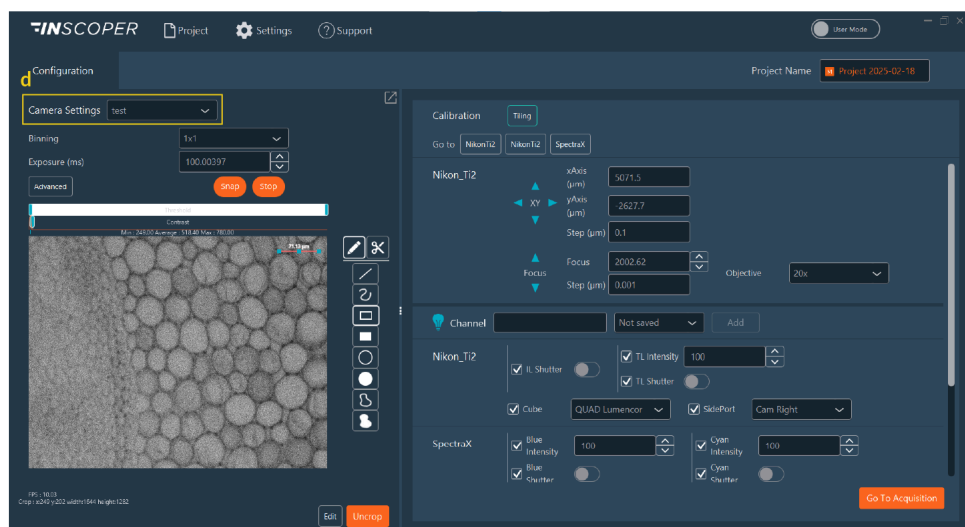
FINSCOPER Project Settings Support User Mode

Configuration

Project Name Project 2025-02-18

d

Camera Settings test

Binning 1x1

Exposure (ms) 100.00397

Advanced

Snap Stop

Contrast

Min : 249.00 Average : 518.40 Max : 780.00

FPS : 10.03
Crop : x:249 y:202 width:1644 height:1282

Edit Uncrop

Calibration Tiling

Go to NikonTi2 NikonTi2 SpectraX

Nikon_Ti2

xAxis (µm) 5071.5

XY

yAxis (µm) -2627.7

Step (µm) 0.1

Focus 2002.62

Focus

Step (µm) 0.001

Objective 20x

Channel Not saved Add

Nikon_Ti2

IL Shutter

TL Intensity 100

TL Shutter

Cube QUAD Lumencor

SidePort Cam Right

SpectraX

Blue Intensity 100

Cyan Intensity 100

Blue Shutter

Cyan Shutter

Go To Acquisition